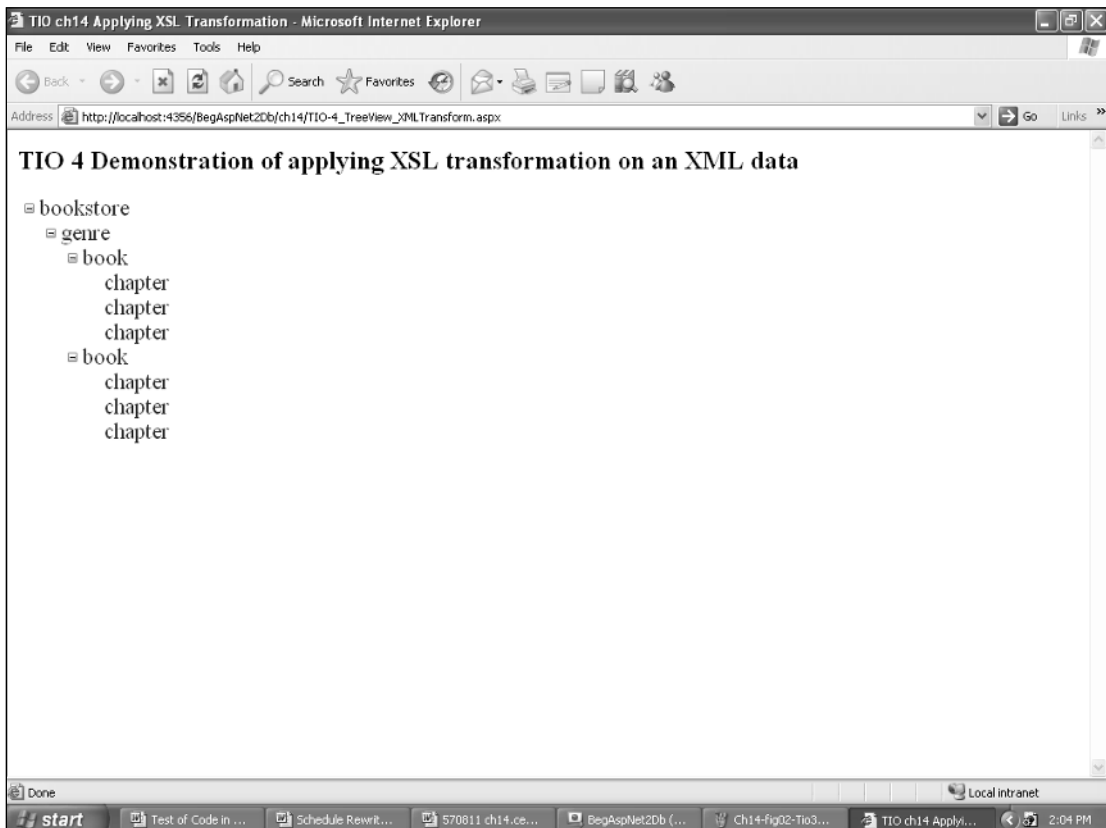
TIO ch14 Applying XSL Transformation - Microsoft Internet Explorer

File Edit View Favorites Tools Help

Back Search Favorites

Address http://localhost:4356/BegAspNet2Db/ch14/TIO-4_TreeView_XMLTransform.aspx Go Links »

TIO 4 Demonstration of applying XSL transformation on an XML data

⊟ bookstore
⊟ genre
⊟ book
chapter
chapter
chapter
⊟ book
chapter
chapter
chapter

Done Local intranet

start Test of Code in ... Schedule Rewrit... 570811 ch14.ce... BegAspNet2Db (... Ch14-fig02-Tio3... TIO ch14 Applyi... 2:04 PM